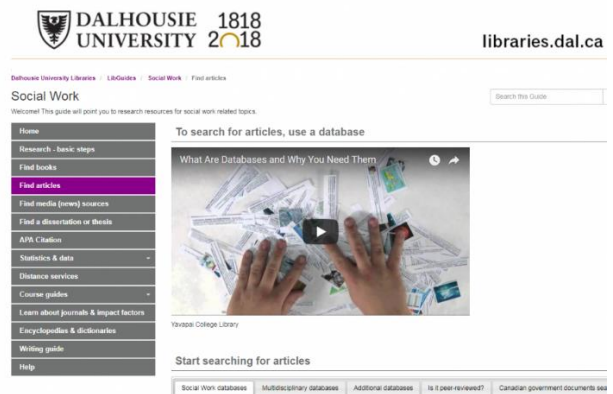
DALHOUSIE UNIVERSITY 1818 2018

libraries.dal.ca

Dalhousie University Libraries / LibGuides / Social Work / Find articles

Social Work

Welcome! This guide will point you to research resources for social work related topics.

Search this Guide

Home
Research - basic steps
Find books
Find articles
Find media (news) sources
Find a dissertation or thesis
APA Citation
Statistics & data
Distance services
Course guides
Learn about journals & impact factors
Encyclopedias & dictionaries
Writing guide
Help

To search for articles, use a database

What Are Databases and Why You Need Them

Yavapai College Library

Start searching for articles

Social Work databases | Multidisciplinary databases | Additional databases | Is it peer-reviewed? | Canadian government documents sea